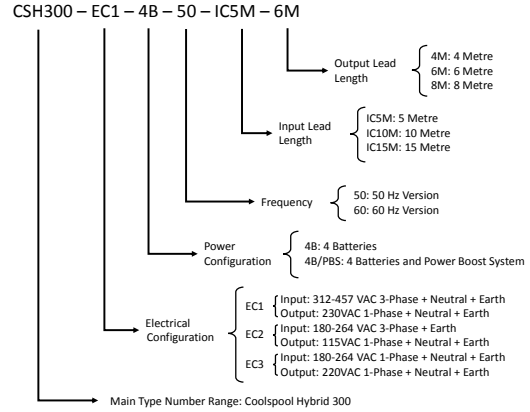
CSH300 – EC1 – 4B – 50 – IC5M – 6M

Output Lead Length
4M: 4 Metre
6M: 6 Metre
8M: 8 Metre

Input Lead Length
IC5M: 5 Metre
IC10M: 10 Metre
IC15M: 15 Metre

Frequency
50: 50 Hz Version
60: 60 Hz Version

Power Configuration
4B: 4 Batteries
4B/PBS: 4 Batteries and Power Boost System

Electrical Configuration
EC1 Input: 312-457 VAC 3-Phase + Neutral + Earth
Output: 230VAC 1-Phase + Neutral + Earth
EC2 Input: 180-264 VAC 3-Phase + Earth
Output: 115VAC 1-Phase + Neutral + Earth
EC3 Input: 180-264 VAC 1-Phase + Neutral + Earth
Output: 220VAC 1-Phase + Neutral + Earth

Main Type Number Range: Coolspool Hybrid 300